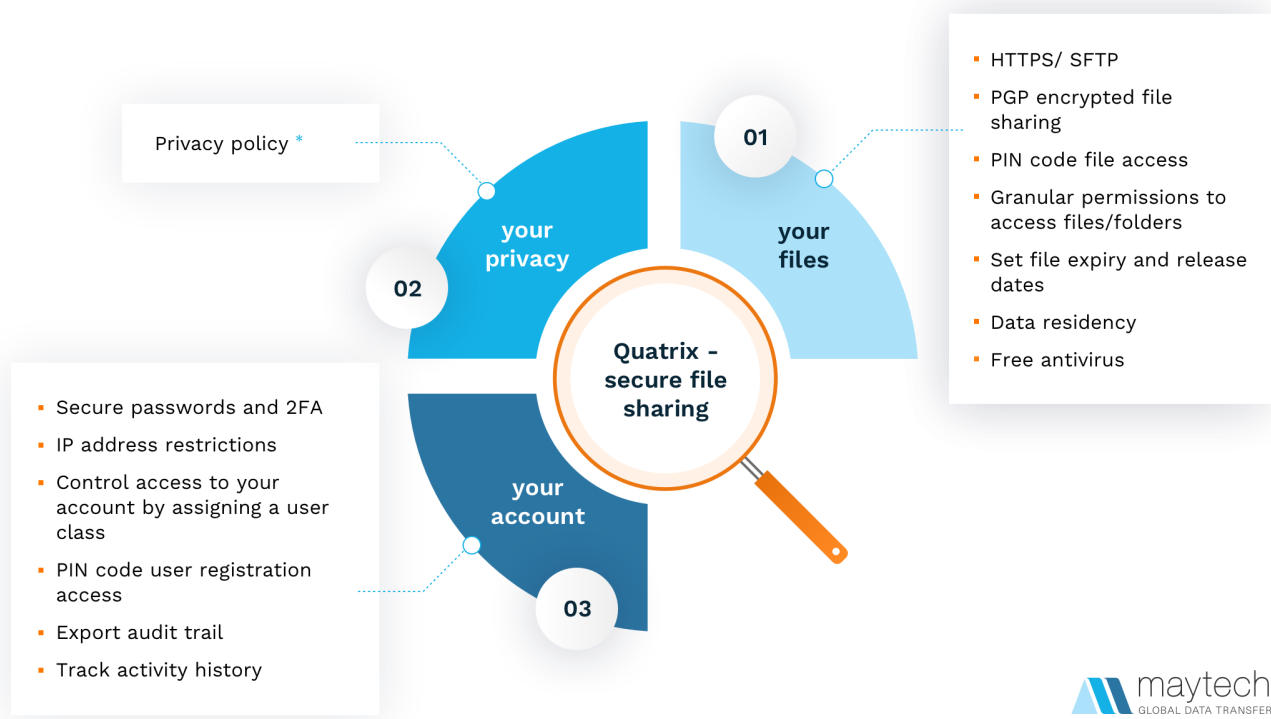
01

your files

- HTTPS/ SFTP
- PGP encrypted file sharing
- PIN code file access
- Granular permissions to access files/folders
- Set file expiry and release dates
- Data residency
- Free antivirus

Privacy policy *

02

your privacy

Quatrix - secure file sharing

your account

03

- Secure passwords and 2FA
- IP address restrictions
- Control access to your account by assigning a user class
- PIN code user registration access
- Export audit trail
- Track activity history

maytech
GLOBAL DATA TRANSFER